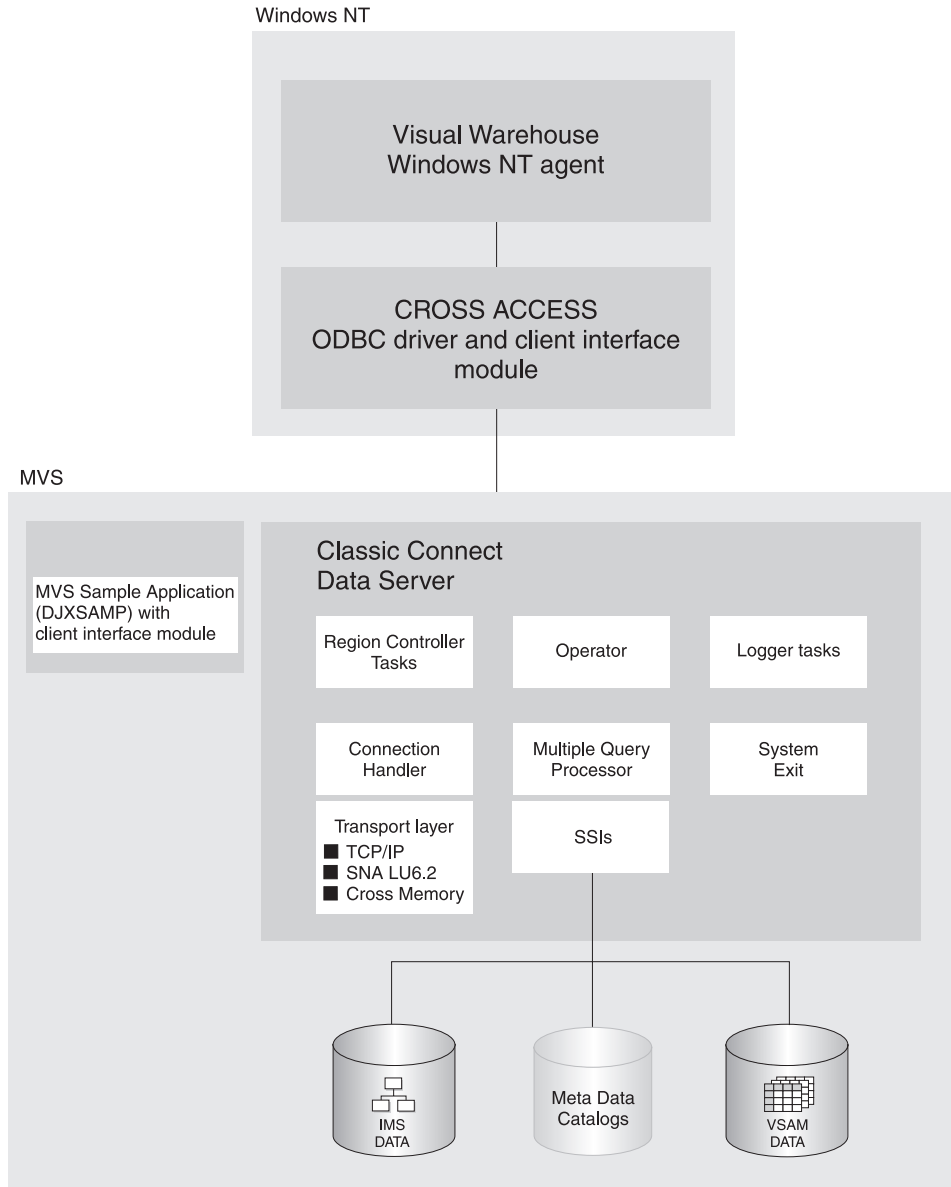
Windows NT

Visual Warehouse
Windows NT agent

CROSS ACCESS
ODBC driver and client interface module

MVS

MVS Sample Application (DJXSAMP) with client interface module

Classic Connect
Data Server

Region Controller Tasks

Operator

Logger tasks

Connection Handler

Multiple Query Processor

System Exit

Transport layer
■ TCP/IP
■ SNA LU6.2
■ Cross Memory

SSIs

IMS DATA

Meta Data Catalogs

VSAM DATA